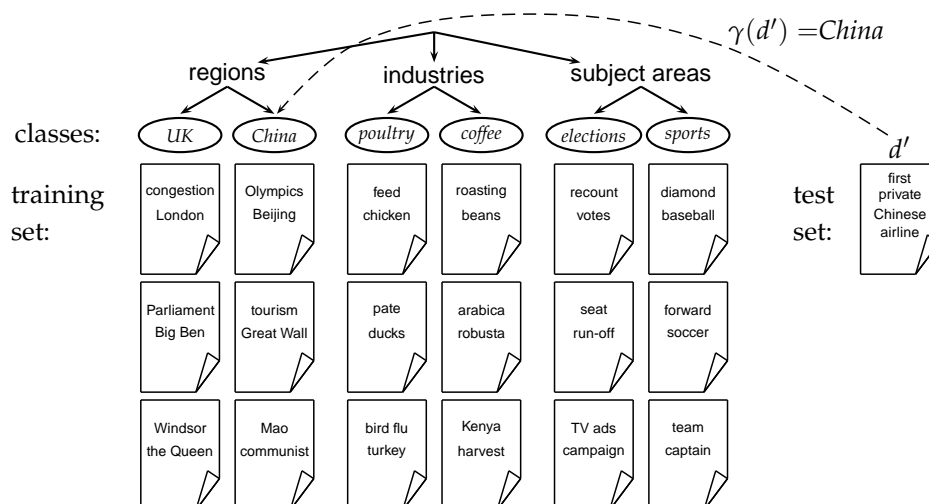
$\gamma(d') = China$

regions

industries

subject areas

classes:

UK

China

poultry

coffee

elections

sports

training set:

congestion London

Olympics Beijing

feed chicken

roasting beans

recount votes

diamond baseball

Parliament Big Ben

tourism Great Wall

pate ducks

arabica robusta

seat run-off

forward soccer

Windsor the Queen

Mao communist

bird flu turkey

Kenya harvest

TV ads campaign

team captain

$d'$

test set:

first private Chinese airline